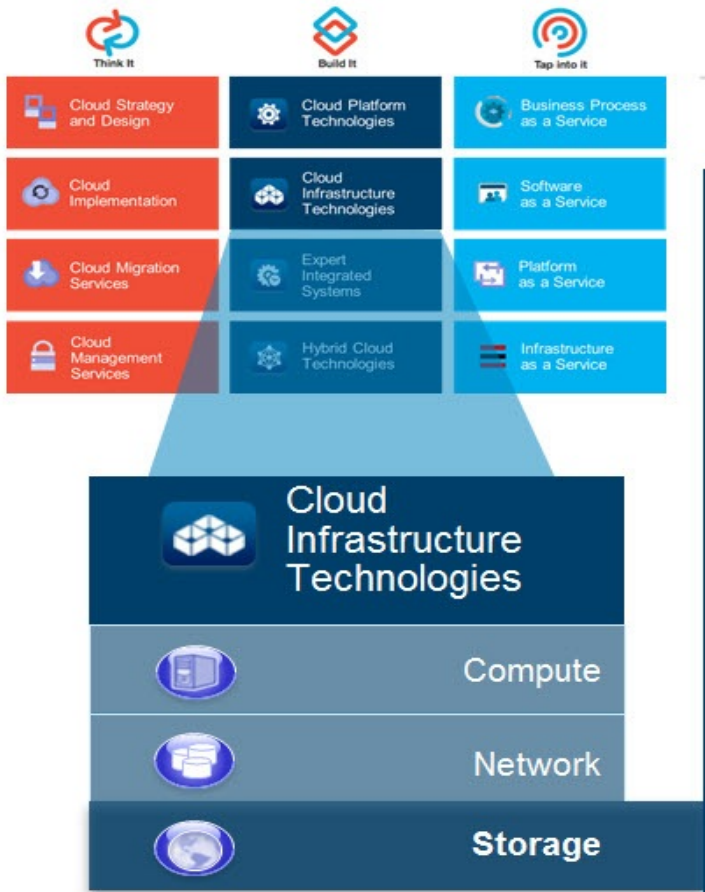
Think It

Build It

Tap into it

Cloud Strategy and Design

Cloud Implementation

Cloud Migration Services

Cloud Management Services

Cloud Platform Technologies

Cloud Infrastructure Technologies

Expert Integrated Systems

Hybrid Cloud Technologies

Business Process as a Service

Software as a Service

Platform as a Service

Infrastructure as a Service

Cloud Infrastructure Technologies

Compute

Network

Storage